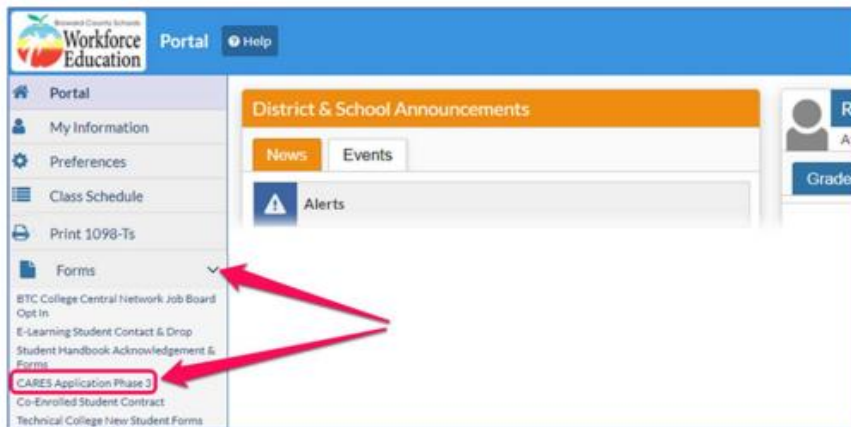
Broward County Schools
Workforce Education

Portal

Help

Portal

My Information

Preferences

Class Schedule

Print 1098-Ts

Forms

BTC College Central Network Job Board Opt In

E-Learning Student Contact & Drop

Student Handbook Acknowledgement & Forms

CARES Application Phase 3

Co-Enrolled Student Contract

Technical College New Student Forms

District & School Announcements

News

Events

Alerts

R

A

Grade